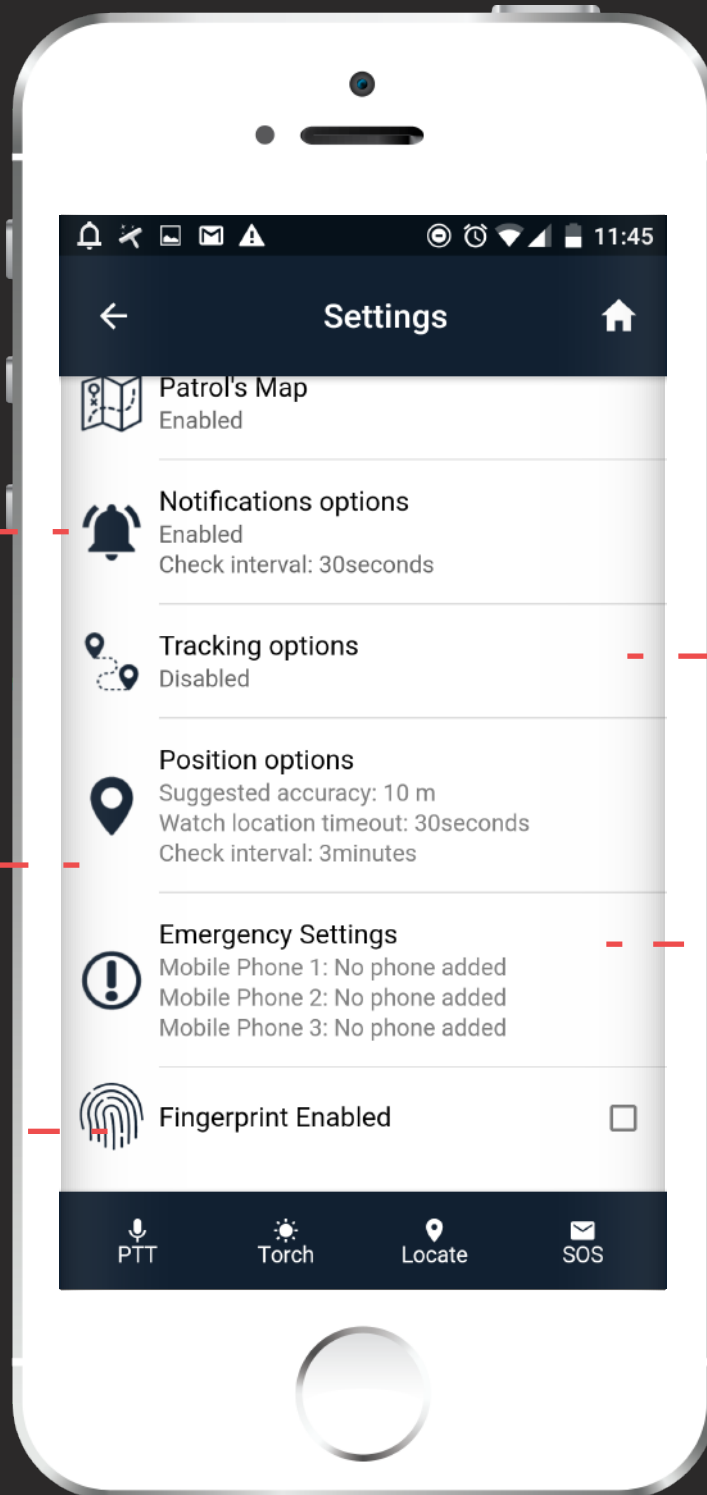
11:45

Settings

Patrol's Map
Enabled

Notifications options
Enabled
Check interval: 30seconds

Tracking options
Disabled

Position options
Suggested accuracy: 10 m
Watch location timeout: 30seconds
Check interval: 3minutes

Emergency Settings
Mobile Phone 1: No phone added
Mobile Phone 2: No phone added
Mobile Phone 3: No phone added

Fingerprint Enabled

PTT
Torch
Locate
SOS